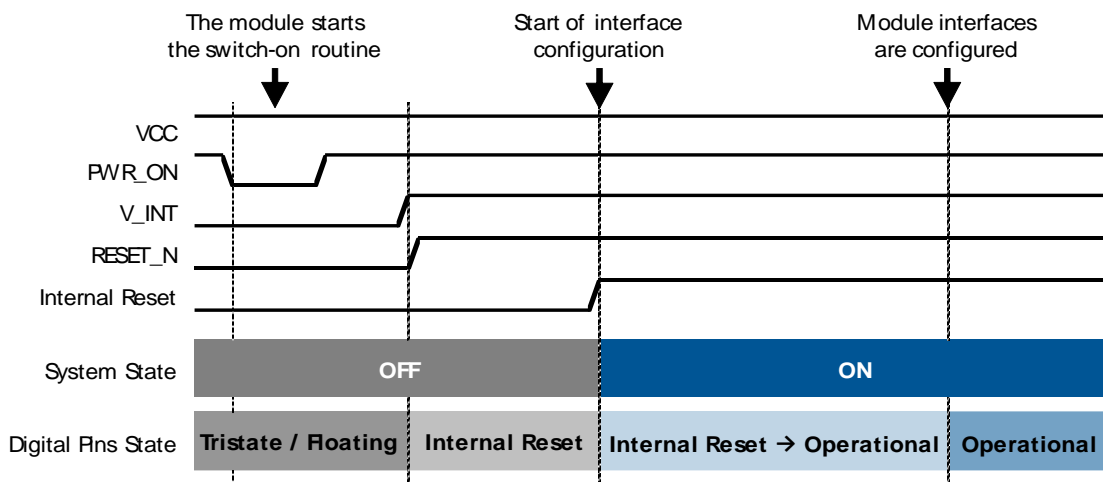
The module starts the switch-on routine

Start of interface configuration

Module interfaces are configured

VCC

PWR_ON

V_INT

RESET_N

Internal Reset

System State

OFF

ON

Digital Pins State

Tristate / Floating

Internal Reset

Internal Reset → Operational

Operational